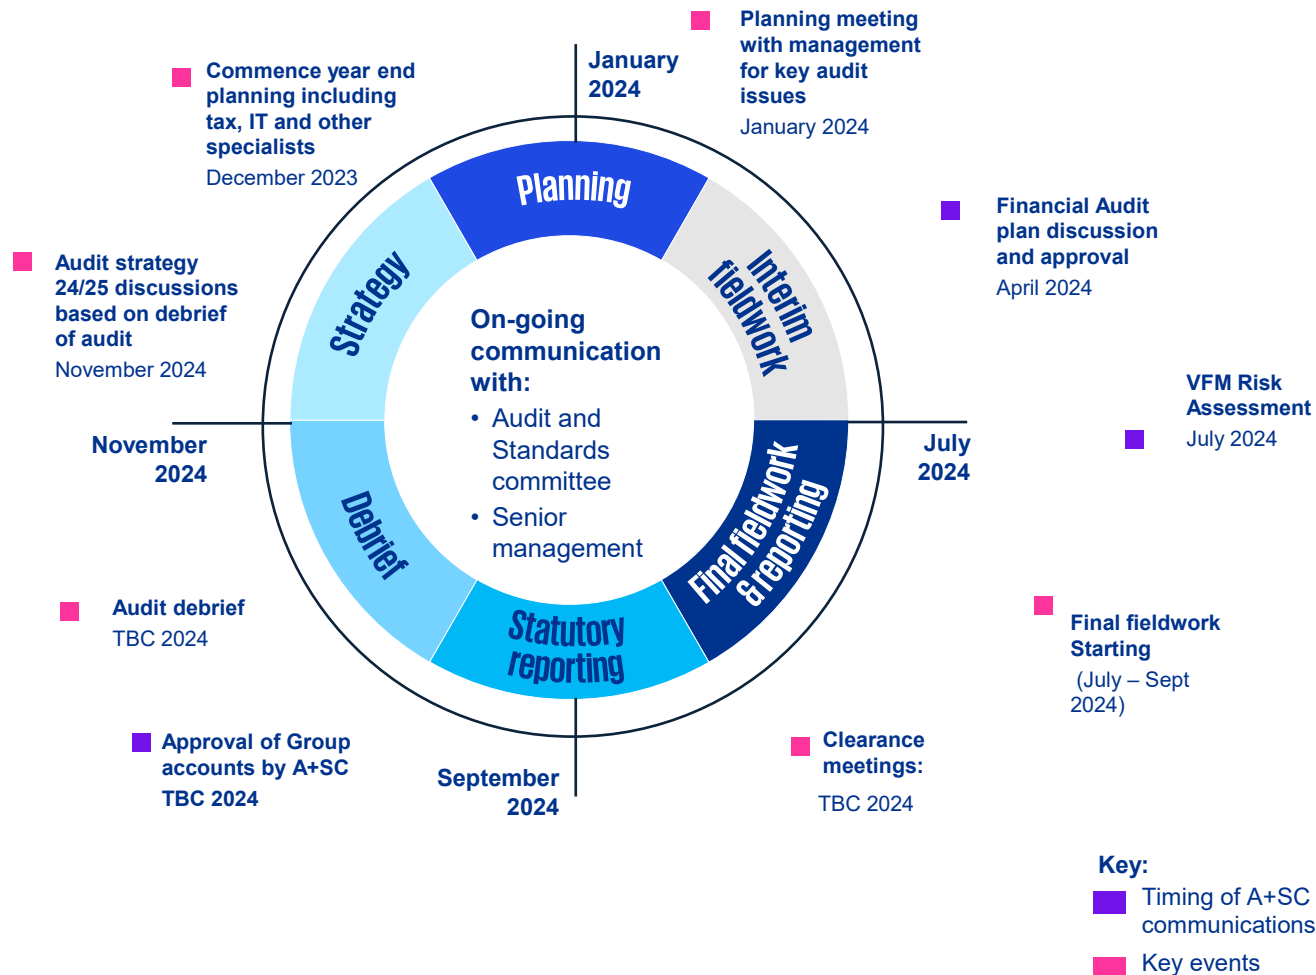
Planning meeting with management for key audit issues
January 2024

January 2024

Commence year end planning including tax, IT and other specialists
December 2023

Financial Audit plan discussion and approval
April 2024

Audit strategy 24/25 discussions based on debrief of audit
November 2024

Planning

Interim fieldwork

Strategy

On-going communication with:
• Audit and Standards committee
• Senior management

VFM Risk Assessment
July 2024

November 2024

July 2024

Debrief

Final fieldwork & reporting

Statutory reporting

Audit debrief
TBC 2024

Final fieldwork Starting
(July – Sept 2024)

Approval of Group accounts by A+SC
TBC 2024

September 2024

Clearance meetings:
TBC 2024

Key:
Timing of A+SC communications
Key events